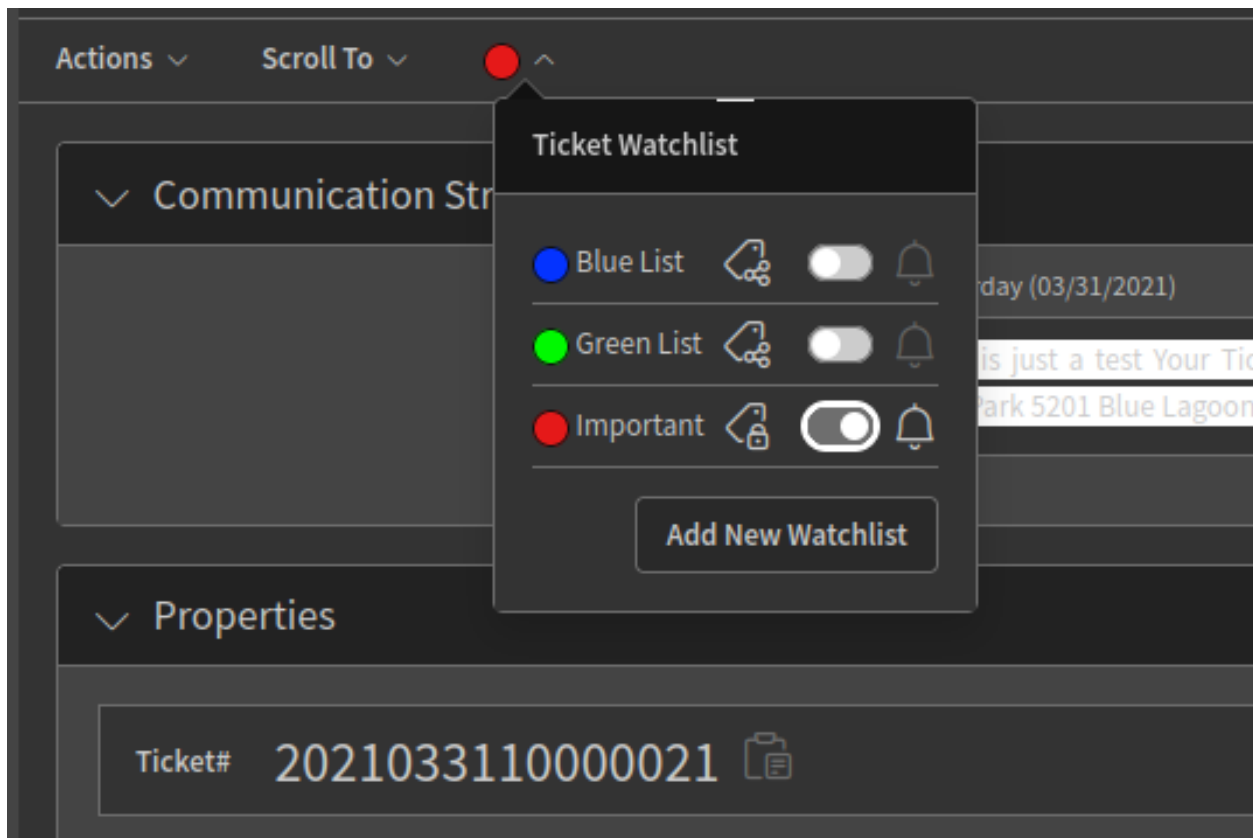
Actions ∨ Scroll To ∨

Communication Str

rday (03/31/2021)

is just a test Your Tic

Park 5201 Blue Lagoon

Ticket Watchlist

Blue List

Green List

Important

Add New Watchlist

Properties

Ticket# 2021033110000021